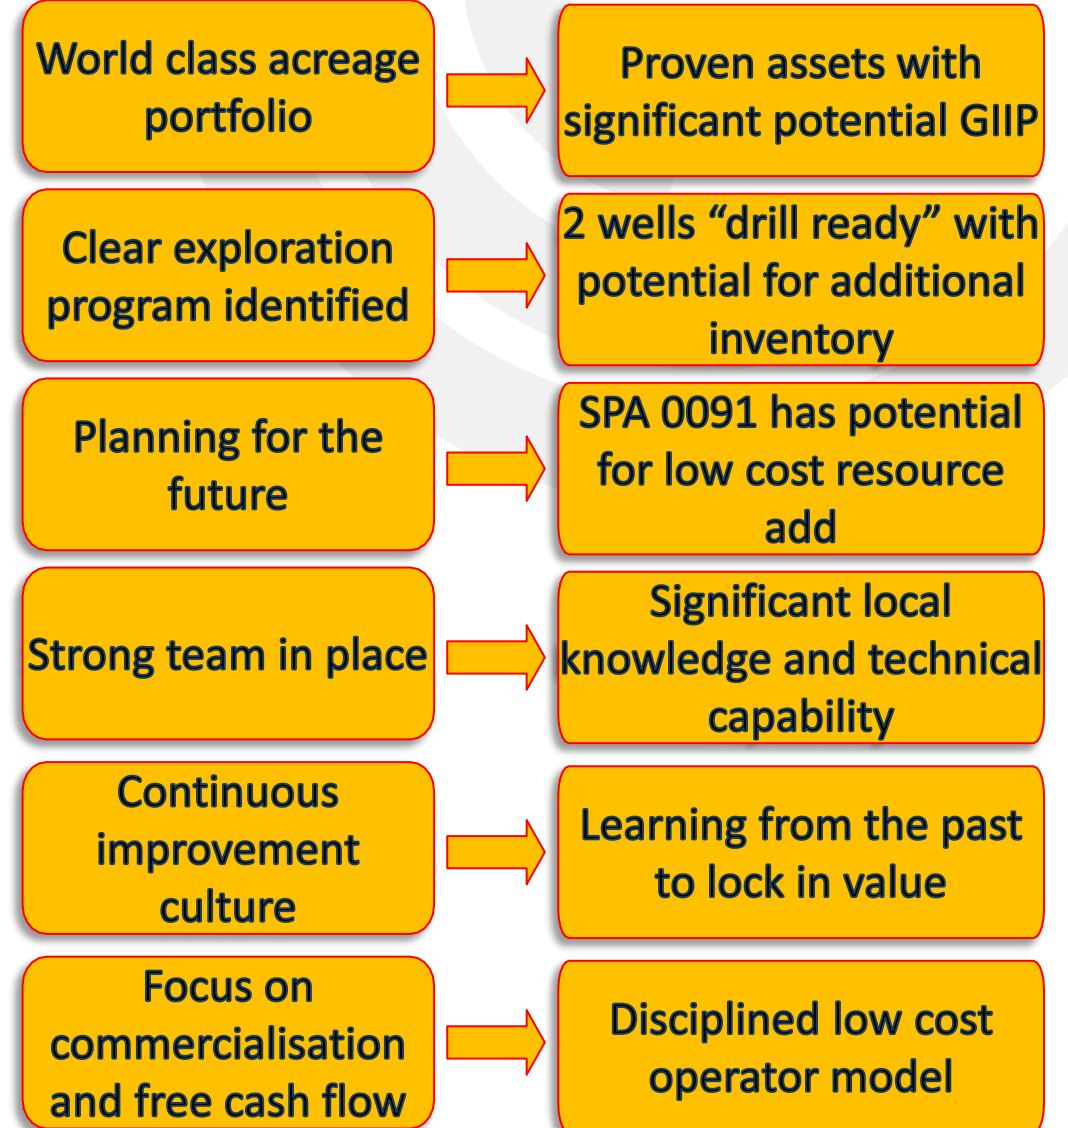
World class acreage portfolio

Proven assets with significant potential GIIP

Clear exploration program identified

2 wells “drill ready” with potential for additional inventory

Planning for the future

SPA 0091 has potential for low cost resource add

Strong team in place

Significant local knowledge and technical capability

Continuous improvement culture

Learning from the past to lock in value

Focus on commercialisation and free cash flow

Disciplined low cost operator model